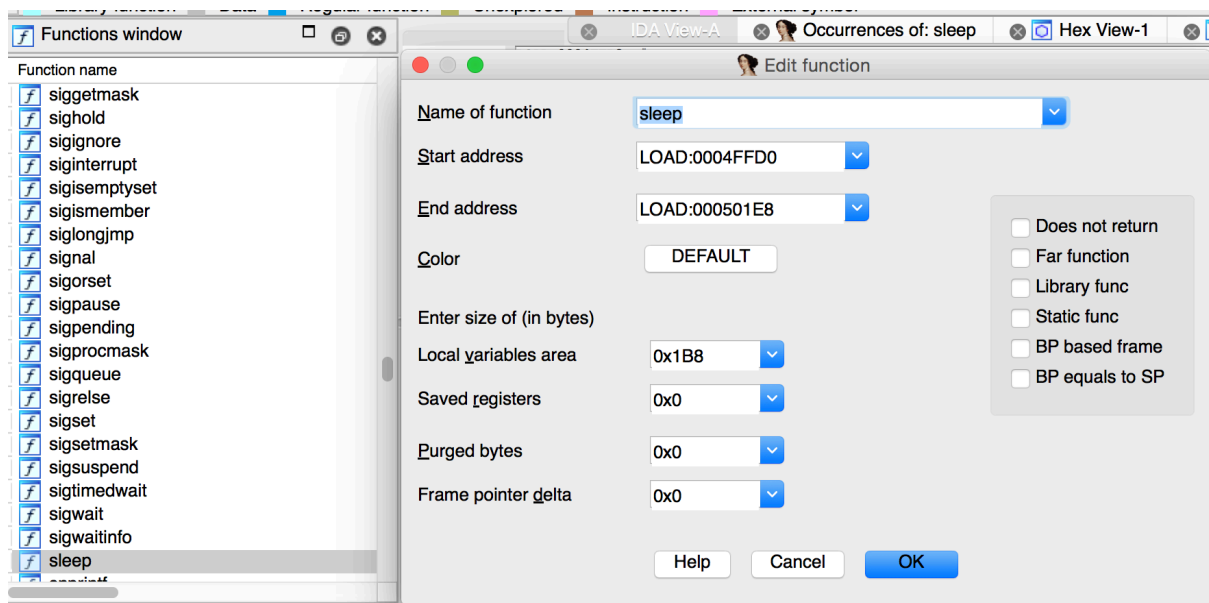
Functions window

Function name

siggetmask
sighold
sigignore
siginterrupt
sigisemptyset
sigismember
siglongjmp
signal
sigorset
sigpause
sigpending
sigprocmask
sigqueue
sigrelse
sigset
sigsetmask
sigsuspend
sigtimedwait
sigwait
sigwaitinfo
sleep

IDA View-A
Occurrences of: sleep
Hex View-1

Edit function

Name of function sleep
Start address LOAD:0004FFD0
End address LOAD:000501E8
Color DEFAULT

Enter size of (in bytes)
Local variables area 0x1B8
Saved registers 0x0
Purged bytes 0x0
Frame pointer delta 0x0

Does not return
Far function
Library func
Static func
BP based frame
BP equals to SP

Help Cancel OK